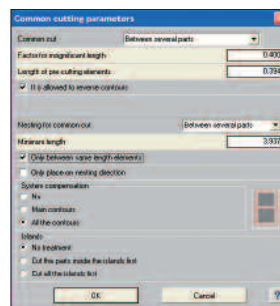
Common cutting parameters

Common cut
Between several parts

Factor for insignificant length
0.400

Length of pre cutting elements
0.394

It is allowed to reverse contours

Nesting for common cut
Between several parts

Minimum length
3.937

Only between same length elements

Only place on nesting direction

System compensation
No
Main contours
All the contours

Islands
No treatment
Cut the parts inside the islands first
Cut all the islands first

OK
Cancel
?